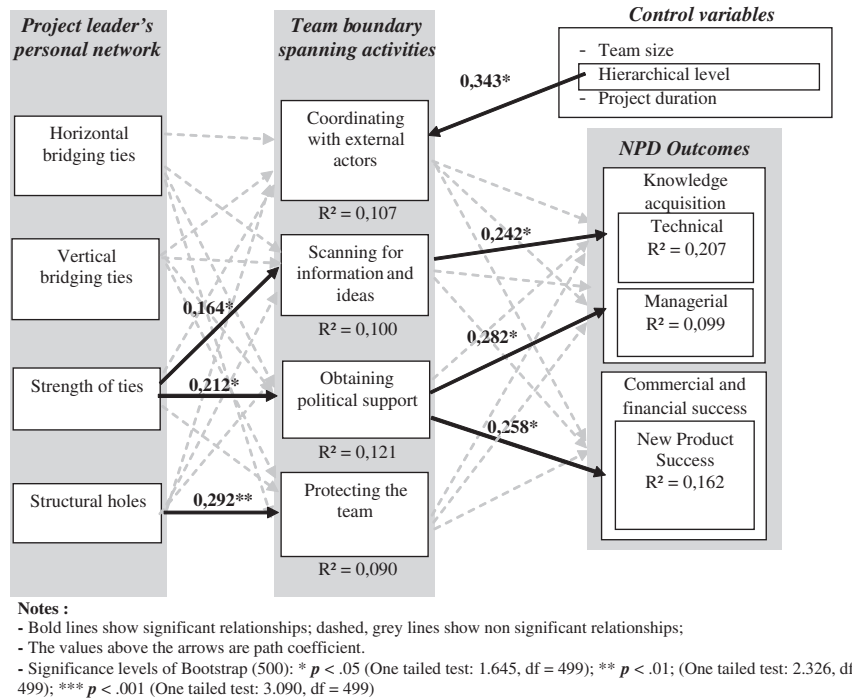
Project leader's personal network

Team boundary spanning activities

Control variables

- Team size
- Hierarchical level
- Project duration

0,343*

Horizontal bridging ties

Coordinating with external actors

$R^2 = 0,107$

NPD Outcomes

Knowledge acquisition

Technical
$R^2 = 0,207$

0,242*

Vertical bridging ties

Scanning for information and ideas

$R^2 = 0,100$

0,164*

Managerial
$R^2 = 0,099$

0,282*

Strength of ties

0,212*

Obtaining political support

$R^2 = 0,121$

Commercial and financial success

0,258*

New Product Success
$R^2 = 0,162$

Structural holes

0,292**

Protecting the team

$R^2 = 0,090$

Notes :
- Bold lines show significant relationships; dashed, grey lines show non significant relationships;
- The values above the arrows are path coefficient.
- Significance levels of Bootstrap (500): * $p < .05$ (One tailed test: 1.645, df = 499); ** $p < .01$; (One tailed test: 2.326, df = 499); *** $p < .001$ (One tailed test: 3.090, df = 499)